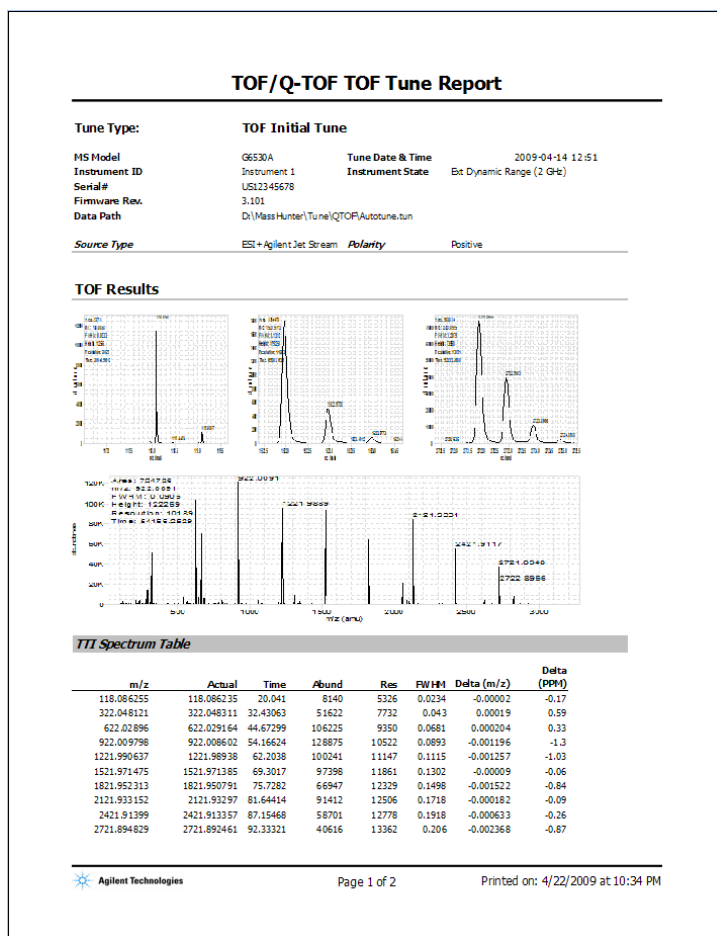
TOF/Q-TOF TOF Tune Report

Tune Type: TOF Initial Tune

MS Model G6530A
Tune Date & Time 2009-04-14 12:51
Instrument ID Instrument 1
Instrument State Ext Dynamic Range (2 GHz)
Serial# US12345678
Firmware Rev. 3.101
Data Path D:\MassHunter\Tune\QTOF\Autotune.tun

Source Type ESI+Agilent Jet Stream
Polarity Positive

TOF Results

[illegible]

120K Area: 704726
m/z: 922.0091
FWHM: 0.0909
Height: 122259
Resolution: 10139
Time: 54155.5525
922.0091
1221.9893
1521.9701
2121.9331
2421.9117
2721.8940
2722.8986
100K
80K
60K
40K
20K
0
500 1000 1500 2000 2500 3000
m/z (amu)

TTI Spectrum Table

| m/z | Actual | Time | Abund | Res | FWHM | Delta (m/z) | Delta (PPM) |
|---|---|---|---|---|---|---|---|
| 118.086255 | 118.086235 | 20.041 | 8140 | 5326 | 0.0234 | -0.00002 | -0.17 |
| 322.048121 | 322.048311 | 32.43063 | 51622 | 7732 | 0.043 | 0.00019 | 0.59 |
| 622.02896 | 622.029164 | 44.67299 | 106225 | 9350 | 0.0681 | 0.000204 | 0.33 |
| 922.009798 | 922.008602 | 54.16624 | 128875 | 10522 | 0.0893 | -0.001196 | -1.3 |
| 1221.990637 | 1221.98938 | 62.2038 | 100241 | 11147 | 0.1115 | -0.001257 | -1.03 |
| 1521.971475 | 1521.971385 | 69.3017 | 97398 | 11861 | 0.1302 | -0.00009 | -0.06 |
| 1821.952313 | 1821.950791 | 75.7282 | 66947 | 12329 | 0.1498 | -0.001522 | -0.84 |
| 2121.933152 | 2121.93297 | 81.64414 | 91412 | 12506 | 0.1718 | -0.00182 | -0.09 |
| 2421.91399 | 2421.913357 | 87.15468 | 58701 | 12778 | 0.1918 | -0.000633 | -0.26 |
| 2721.894829 | 2721.892461 | 92.33321 | 40616 | 13362 | 0.206 | -0.002368 | -0.87 |

Agilent Technologies
Page 1 of 2
Printed on: 4/22/2009 at 10:34 PM